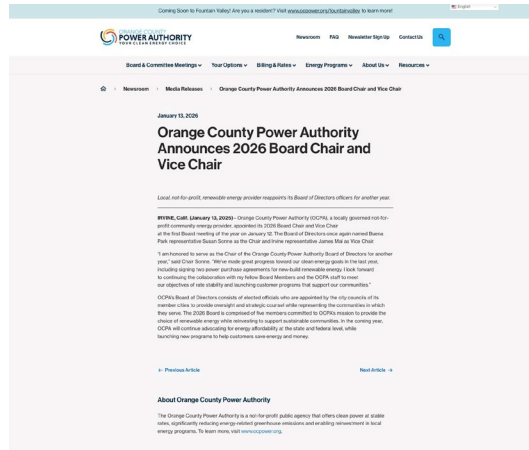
Coming Soon to Fountain Valley! Are you a resident? Visit www.ocpower.org/fountainvalley to learn more!

English

ORANGE COUNTY POWER AUTHORITY YOUR CLEAN ENERGY CHOICE

Newsroom FAQ Newsletter Sign Up Contact Us

Board & Committee Meetings Your Options Billing & Rates Energy Programs About Us Resources

Newsroom > Media Releases > Orange County Power Authority Announces 2026 Board Chair and Vice Chair

January 13, 2026

Orange County Power Authority Announces 2026 Board Chair and Vice Chair

Local, not-for-profit, renewable energy provider reappoints its Board of Directors officers for another year.

IRVINE, Calif. (January 13, 2026) – Orange County Power Authority (OCPA), a locally governed not-for-profit community energy provider, appointed its 2026 Board Chair and Vice Chair at the first Board meeting of the year on January 12. The Board of Directors once again named Buena Park representative Susan Sonne as the Chair and Irvine representative James Mai as Vice Chair.

"I am honored to serve as the Chair of the Orange County Power Authority Board of Directors for another year," said Chair Sonne. "We've made great progress toward our clean energy goals in the last year, including signing two power purchase agreements for new-build renewable energy. I look forward to continuing the collaboration with my fellow Board Members and the OCPA staff to meet our objectives of rate stability and launching customer programs that support our communities."

OCPA's Board of Directors consists of elected officials who are appointed by the city councils of its member cities to provide oversight and strategic counsel while representing the communities in which they serve. The 2026 Board is comprised of five members committed to OCPA's mission to provide the choice of renewable energy while reinvesting to support sustainable communities. In the coming year, OCPA will continue advocating for energy affordability at the state and federal level, while launching new programs to help customers save energy and money.

← Previous Article

Next Article →

About Orange County Power Authority

The Orange County Power Authority is a not-for-profit public agency that offers clean power at stable rates, significantly reducing energy-related greenhouse emissions and enabling reinvestment in local energy programs. To learn more, visit www.ocpower.org.